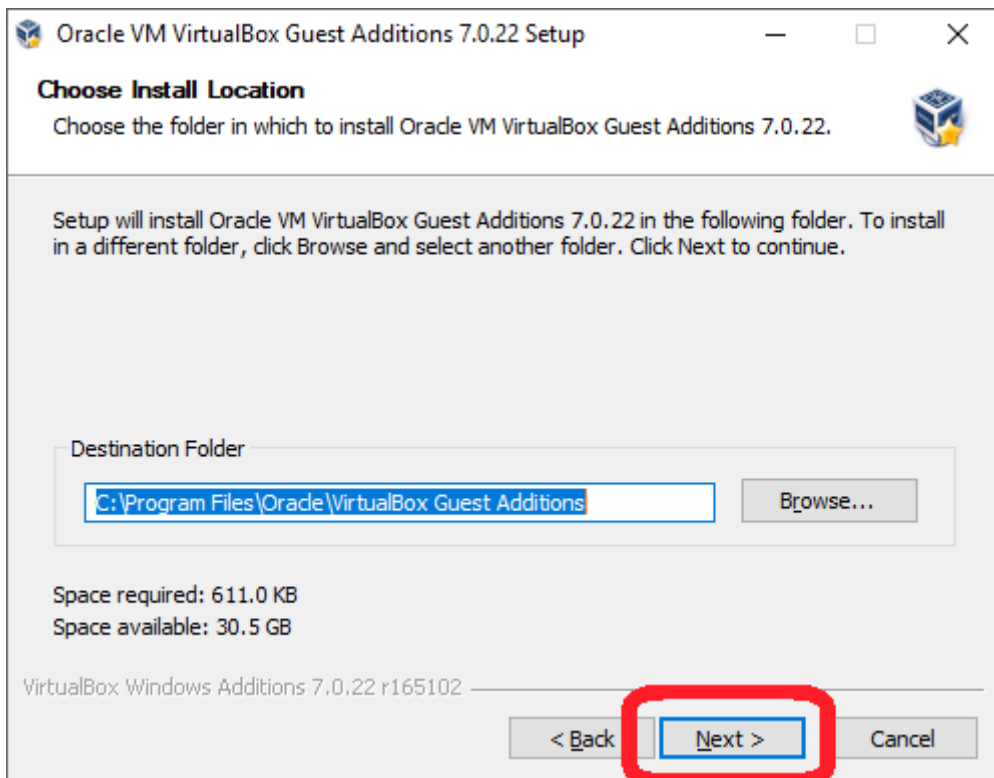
Oracle VM VirtualBox Guest Additions 7.0.22 Setup

Choose Install Location

Choose the folder in which to install Oracle VM VirtualBox Guest Additions 7.0.22.

Setup will install Oracle VM VirtualBox Guest Additions 7.0.22 in the following folder. To install in a different folder, click Browse and select another folder. Click Next to continue.

Destination Folder

C:\Program Files\Oracle\VirtualBox Guest Additions

Browse...

Space required: 611.0 KB
Space available: 30.5 GB

VirtualBox Windows Additions 7.0.22 r165102

< Back

Next >

Cancel